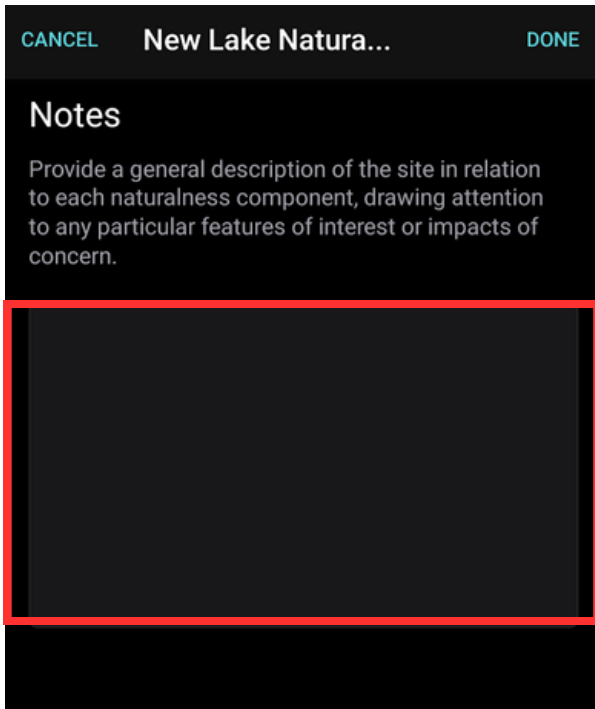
CANCEL New Lake Natura... DONE

Notes

Provide a general description of the site in relation to each naturalness component, drawing attention to any particular features of interest or impacts of concern.